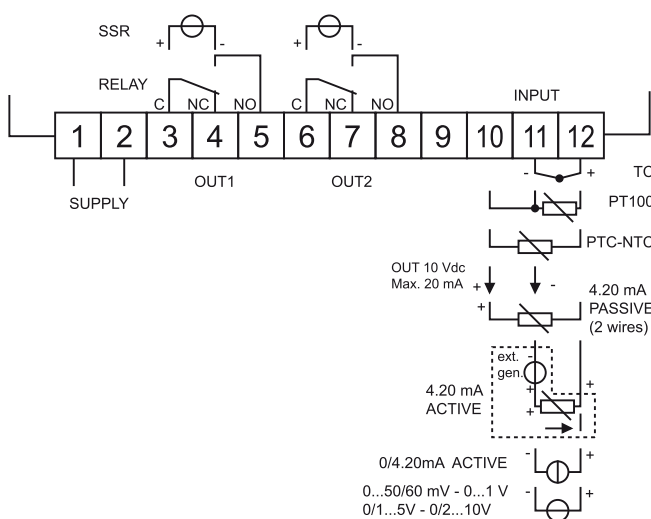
SSR
+ -
+ -
RELAY
C NC NO
C NC NO
INPUT

| 1 | 2 | 3 | 4 | 5 | 6 | 7 | 8 | 9 | 10 | 11 | 12 |
|---|---|---|---|---|---|---|---|---|---|---|---|

SUPPLY
OUT1
OUT2
- +
TC
PT100
PTC-NTC
OUT 10 Vdc
Max. 20 mA
+ -
+
4.20 mA
PASSIVE
(2 wires)
ext.
gen.
-
+
+
+
4.20 mA
ACTIVE
0/4.20mA ACTIVE
- +
0...50/60 mV - 0...1 V
0/1...5V - 0/2...10V
- +